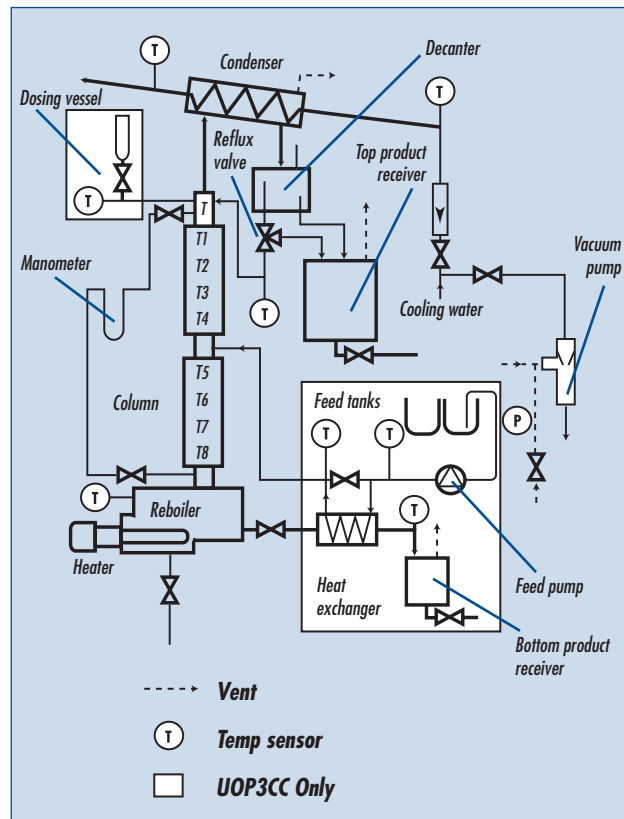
T
Condenser
Decanter
Dosing vessel
T
Reflux valve
Top product receiver
T
T
Manometer
T1
T2
T3
T4
T
Cooling water
Vacuum pump
T5
T6
T7
T8
Column
Feed tanks
T
T
P
T
Reboiler
Heater
T
Heat exchanger
Feed pump
Bottom product receiver
Vent
T
Temp sensor
UOP3CC Only